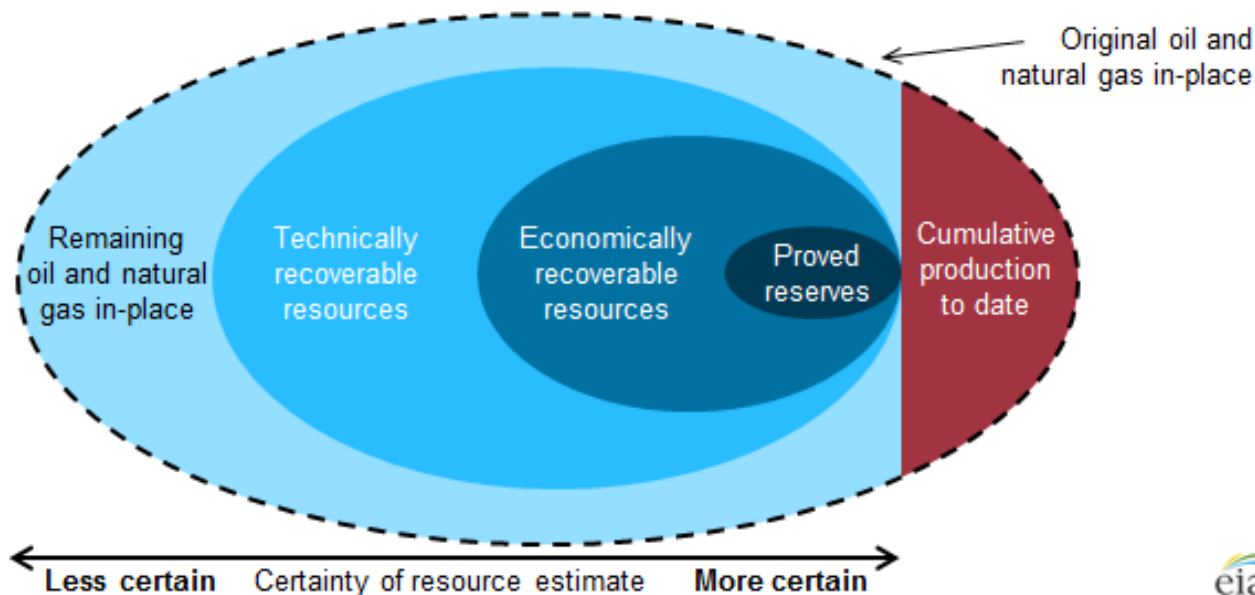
Original oil and natural gas in-place

Remaining oil and natural gas in-place

Technically recoverable resources

Economically recoverable resources

Proved reserves

Cumulative production to date

Less certain Certainty of resource estimate More certain

eia